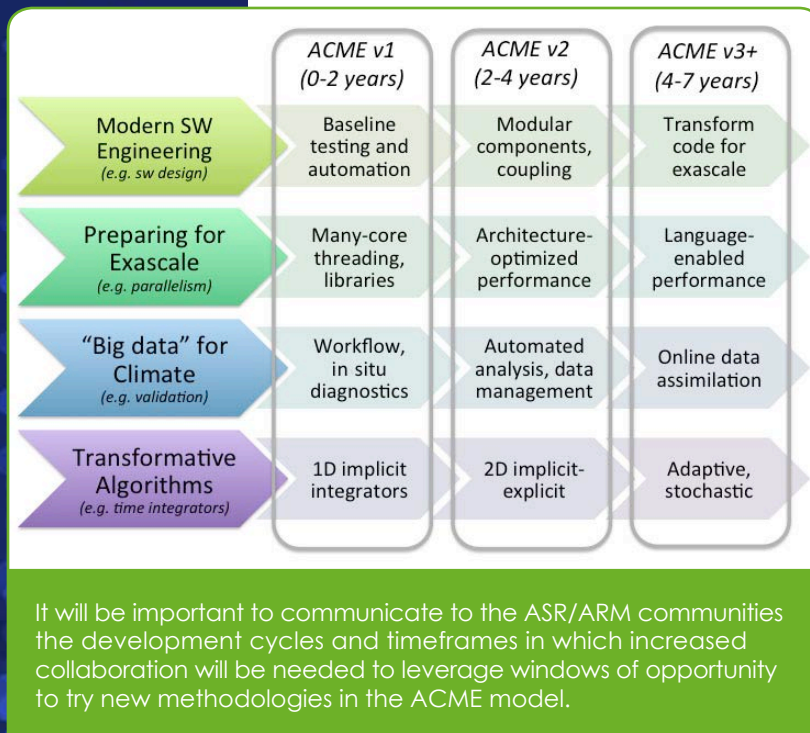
|  | ACME v1 (0-2 years) | ACME v2 (2-4 years) | ACME v3+ (4-7 years) |
|---|---|---|---|
| Modern SW Engineering (e.g. sw design) | Baseline testing and automation | Modular components, coupling | Transform code for exascale |
| Preparing for Exascale (e.g. parallelism) | Many-core threading, libraries | Architecture-optimized performance | Language-enabled performance |
| "Big data" for Climate (e.g. validation) | Workflow, in situ diagnostics | Automated analysis, data management | Online data assimilation |
| Transformative Algorithms (e.g. time integrators) | 1D implicit integrators | 2D implicit-explicit | Adaptive, stochastic |

It will be important to communicate to the ASR/ARM communities the development cycles and timeframes in which increased collaboration will be needed to leverage windows of opportunity to try new methodologies in the ACME model.